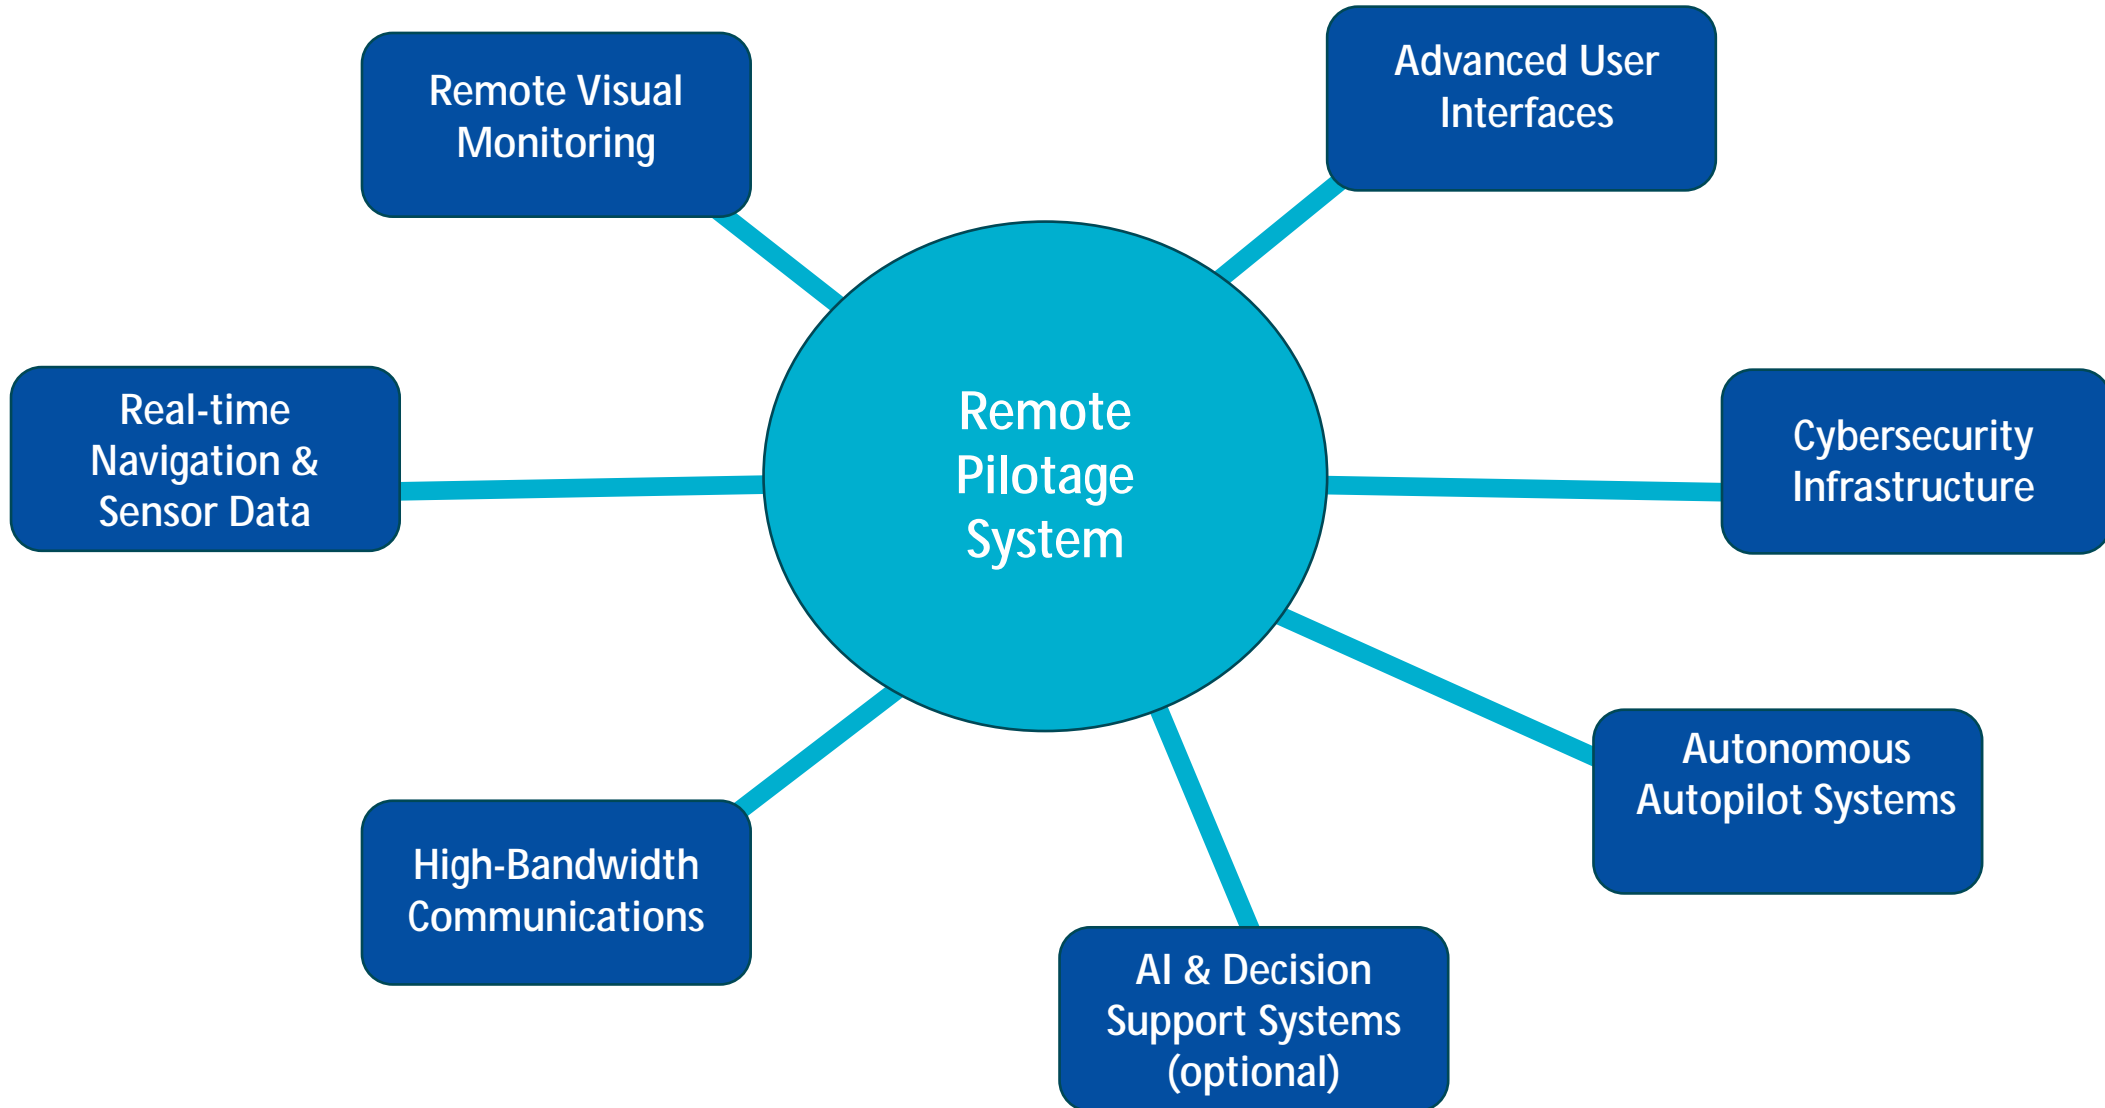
Remote Visual Monitoring

Advanced User Interfaces

Real-time Navigation & Sensor Data

Remote Pilotage System

Cybersecurity Infrastructure

Autonomous Autopilot Systems

High-Bandwidth Communications

AI & Decision Support Systems (optional)